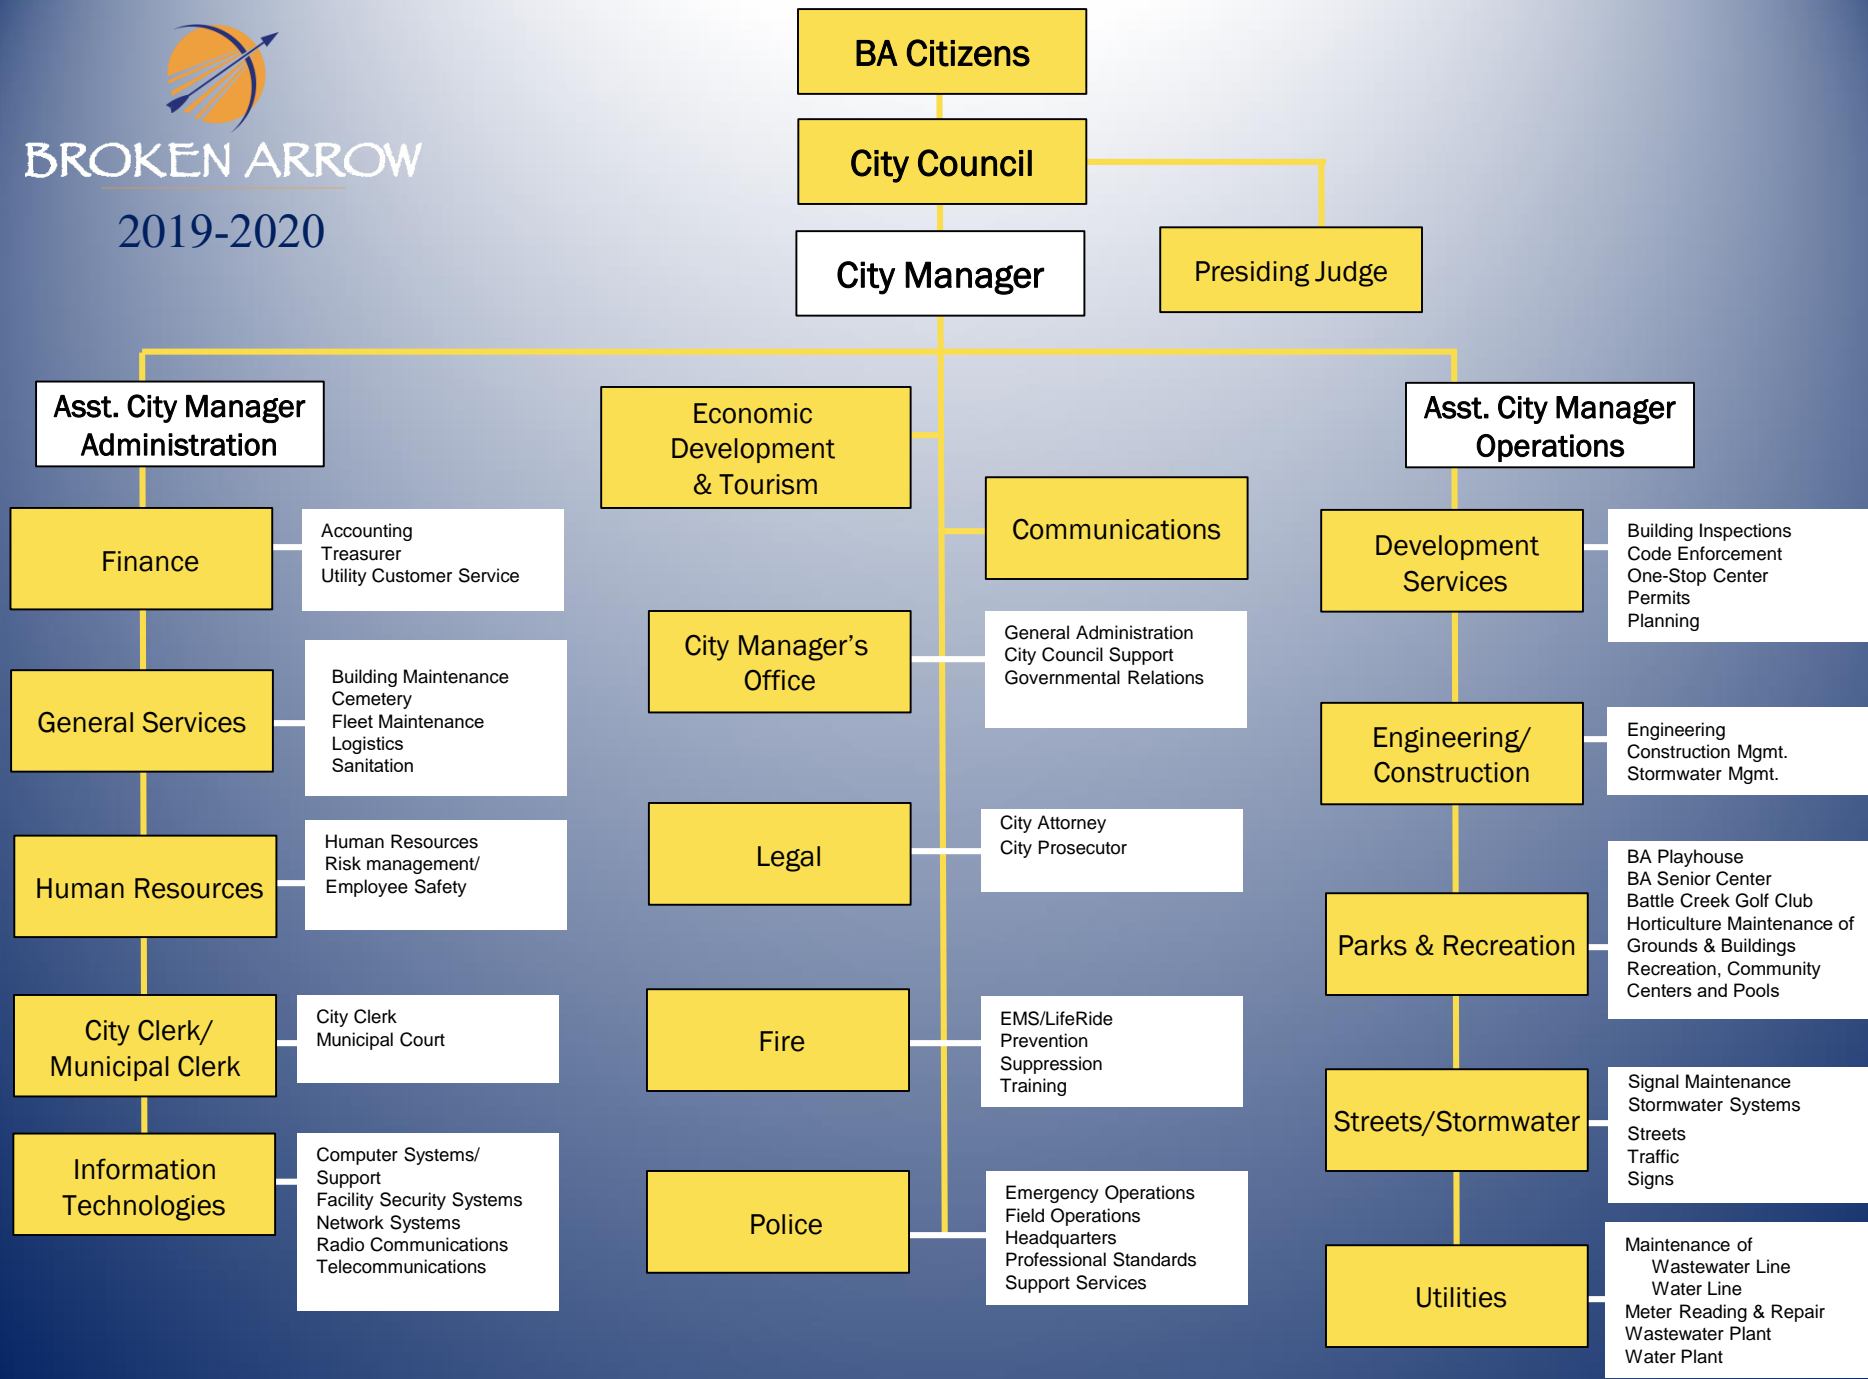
BROKEN ARROW
2019-2020

BA Citizens

City Council

City Manager

Presiding Judge

Asst. City Manager Administration

Finance

Accounting
Treasurer
Utility Customer Service

General Services

Building Maintenance
Cemetery
Fleet Maintenance
Logistics
Sanitation

Human Resources

Human Resources
Risk management/ Employee Safety

City Clerk/ Municipal Clerk

City Clerk
Municipal Court

Information Technologies

Computer Systems/ Support
Facility Security Systems
Network Systems
Radio Communications
Telecommunications

Economic Development & Tourism

Communications

City Manager's Office

General Administration
City Council Support
Governmental Relations

Legal

City Attorney
City Prosecutor

Fire

EMS/LifeRide
Prevention
Suppression
Training

Police

Emergency Operations
Field Operations
Headquarters
Professional Standards
Support Services

Asst. City Manager Operations

Development Services

Building Inspections
Code Enforcement
One-Stop Center
Permits
Planning

Engineering/ Construction

Engineering
Construction Mgmt.
Stormwater Mgmt.

Parks & Recreation

BA Playhouse
BA Senior Center
Battle Creek Golf Club
Horticulture Maintenance of Grounds & Buildings
Recreation, Community Centers and Pools

Streets/Stormwater

Signal Maintenance
Stormwater Systems
Streets
Traffic
Signs

Utilities

Maintenance of
Wastewater Line
Water Line
Meter Reading & Repair
Wastewater Plant
Water Plant